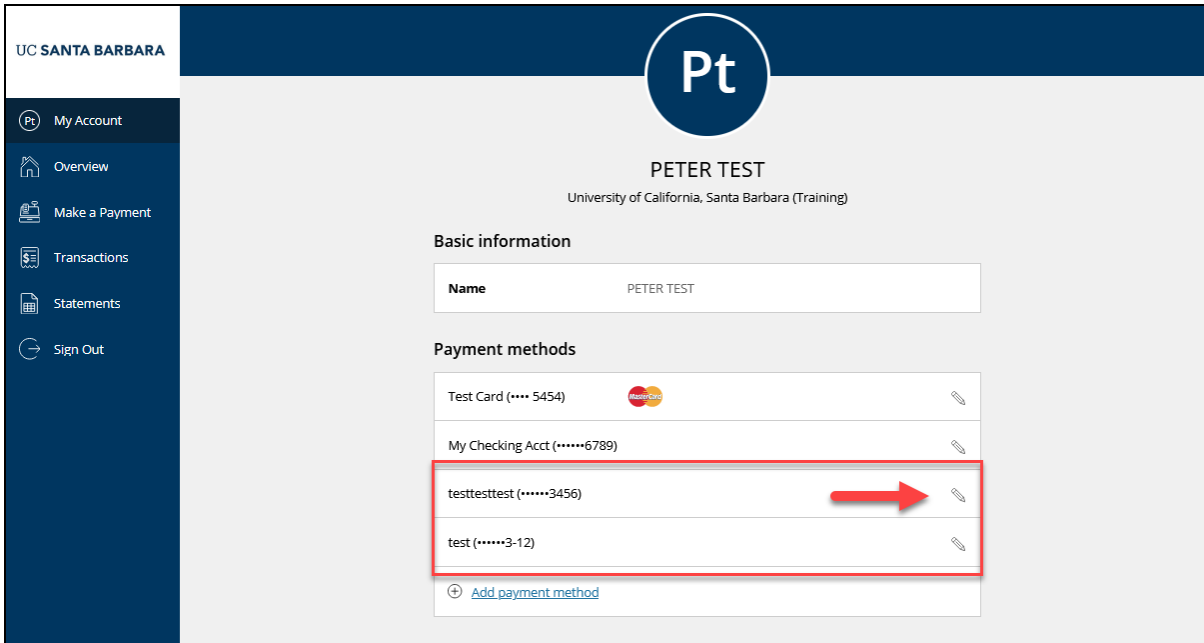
UC SANTA BARBARA

Pt My Account
Overview
Make a Payment
Transactions
Statements
Sign Out

Pt

PETER TEST
University of California, Santa Barbara (Training)

Basic information

| Name | PETER TEST |
|---|---|

Payment methods

Test Card (•••• 5454) MasterCard
My Checking Acct (••••••6789)
testtesttest (••••••3456)
test (••••••3-12)
Add payment method